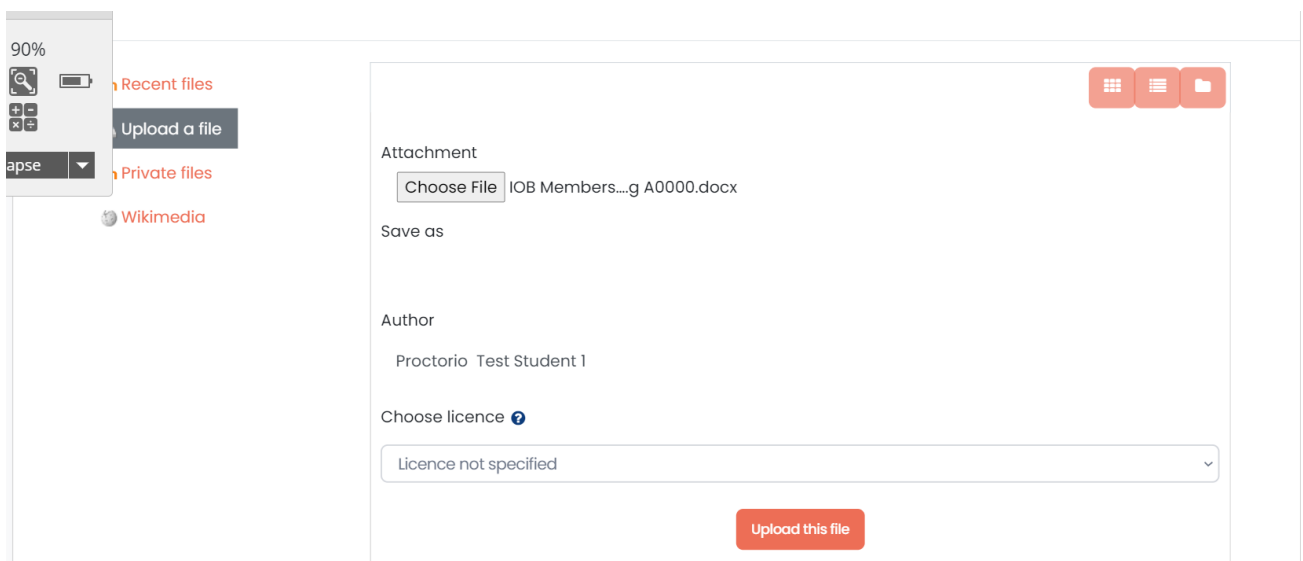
90%

apse

Recent files

Upload a file

Private files

Wikimedia

Attachment

Choose File IOB Members....g A0000.docx

Save as

Author

Proctorio Test Student 1

Choose licence

Licence not specified

Upload this file